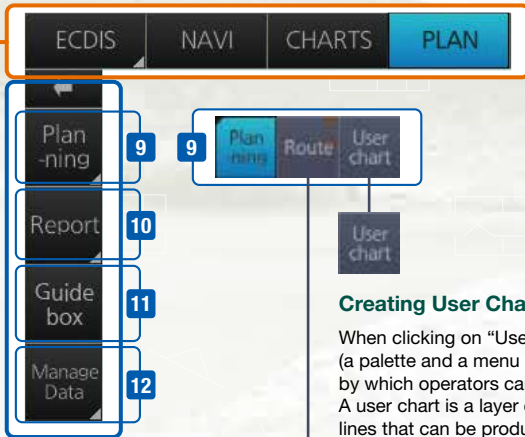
ECDIS
NAVI
CHARTS
PLAN

Plan -ning
9
Report
10
Guide box
11
Manage Data
12

9
Plan -ning
Route
User chart

User chart

Creating User Cha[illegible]

When clicking on "Use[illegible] (a palette and a menu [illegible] by which operators ca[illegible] A user chart is a layer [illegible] lines that can be produ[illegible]